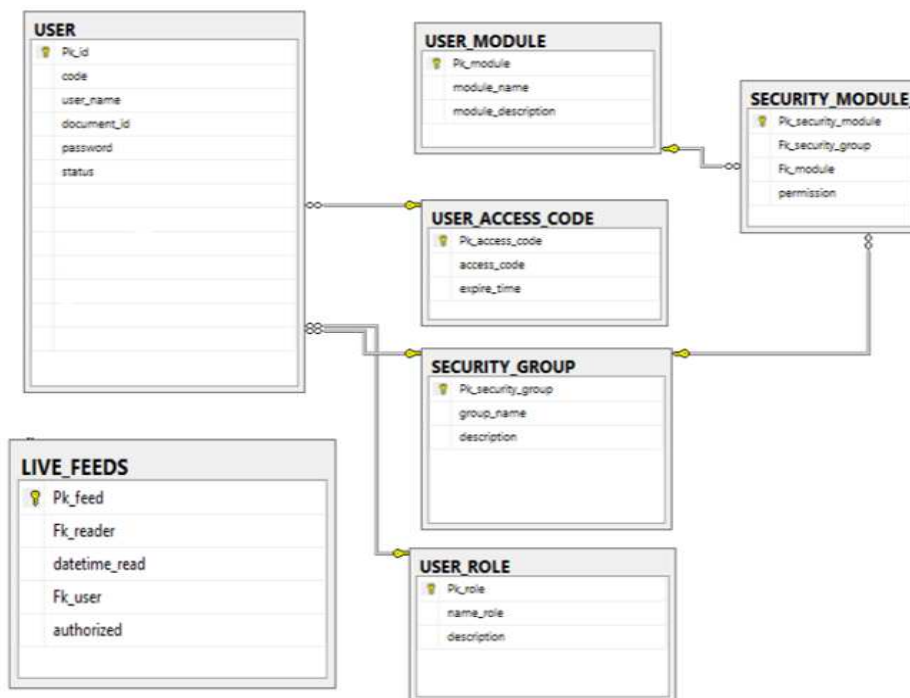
USER
Pk_id
code
user_name
document_id
password
status

USER_MODULE
Pk_module
module_name
module_description

SECURITY_MODULE
Pk_security_module
Fk_security_group
Fk_module
permission

USER_ACCESS_CODE
Pk_access_code
access_code
expire_time

SECURITY_GROUP
Pk_security_group
group_name
description

LIVE_FEEDS
Pk_feed
Fk_reader
datetime_read
Fk_user
authorized

USER_ROLE
Pk_role
name_role
description